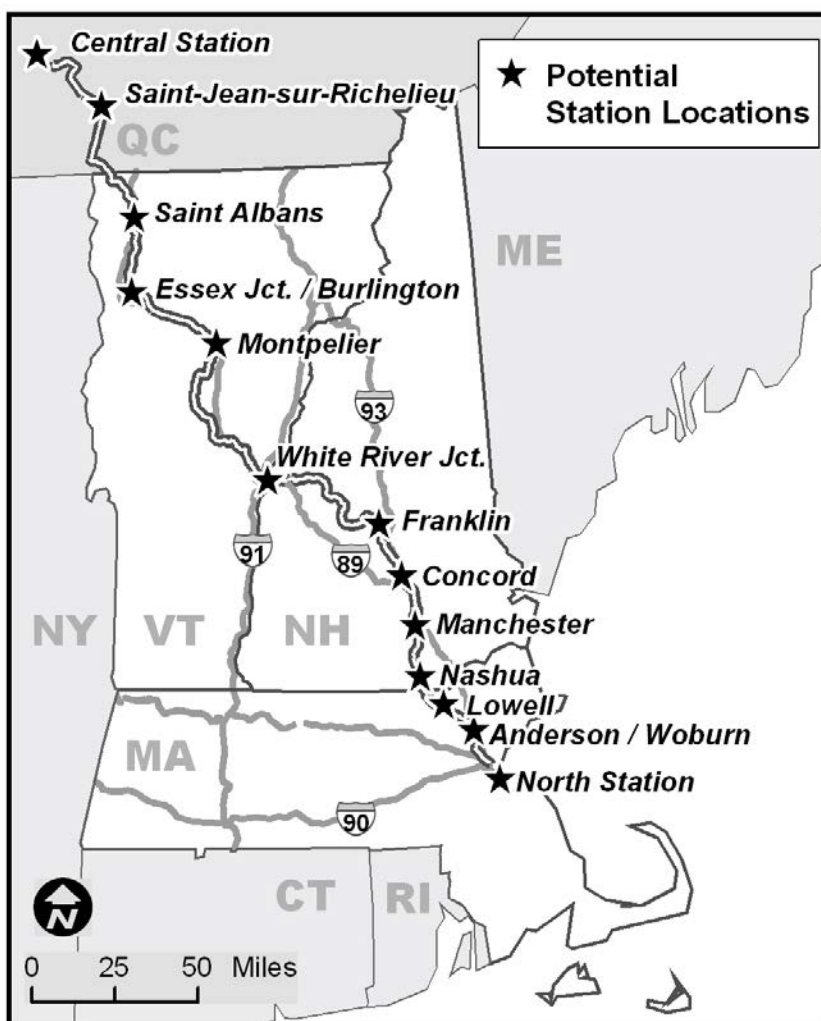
★ Potential Station Locations

Central Station
Saint-Jean-sur-Richelieu
QC
Saint Albans
Essex Jct. / Burlington
ME
Montpelier
93
White River Jct.
Franklin
91
89
Concord
NY
VT
NH
Manchester
Nashua
Lowell
Anderson / Woburn
MA
North Station
90
CT
RI
N
0 25 50 Miles